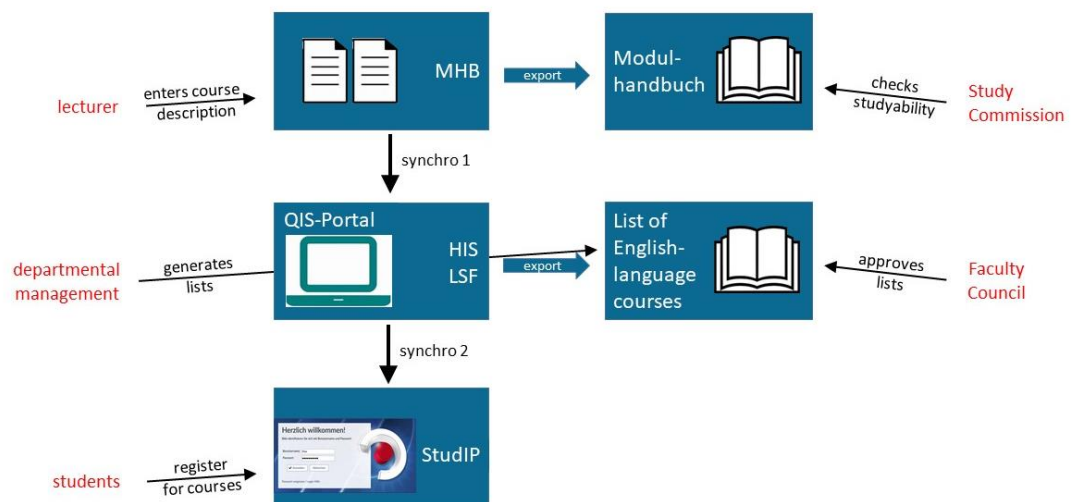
lecturer

enters course description

MHB

export

Modul-handbuch

checks studyability

Study Commission

synchro 1

departmental management

generates lists

QIS-Portal

HIS LSF

export

List of English-language courses

approves lists

Faculty Council

synchro 2

students

register for courses

Herzlich willkommen!

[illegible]

StudIP